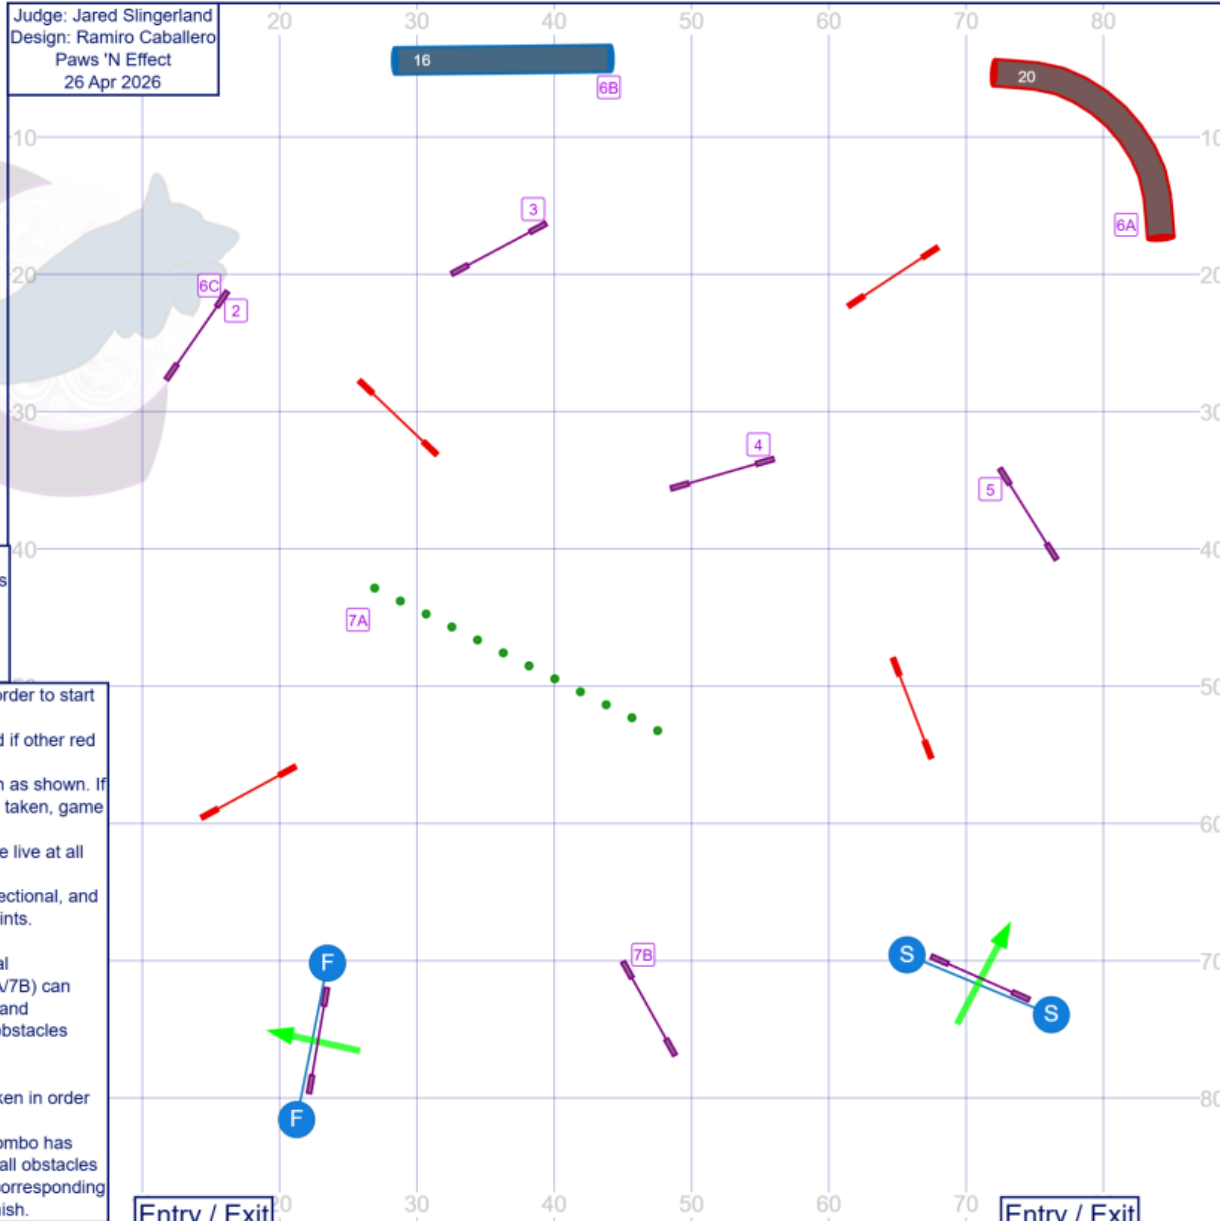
Judge: Jared Slingerland
Design: Ramiro Caballero
Paws 'N Effect
26 Apr 2026

20 30 40 50 60 70 80

16
6B
20
6A

10 10
3
20 20
6C
2
30 30
4
5
40 40
s
7A

rder to start

d if other red

n as shown. If
taken, game

e live at all

ectional, and
ints.

al
/7B) can
and
bstacles

ken in order

ombo has
all obstacles
orresponding
ish.

50
60 60
F
7B
S
70 70
S
F
80 80

Entry / Exit 20 30 40 50 60 70 Entry / Exit